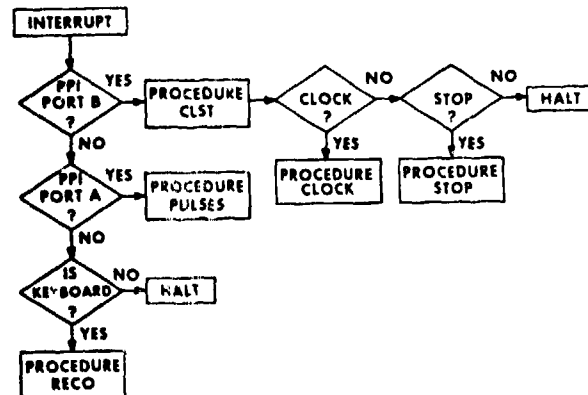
INTERRUPT

PPI PORT B ?

YES

PROCEDURE CLST

CLOCK ?

NO

STOP ?

NO

HALT

YES

PROCEDURE CLOCK

YES

PROCEDURE STOP

NO

PPI PORT A ?

YES

PROCEDURE PULSES

NO

IS KEYBOARD ?

NO

HALT

YES

PROCEDURE RECO